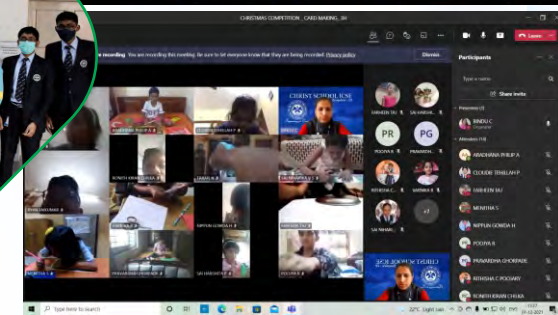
CHRISTMAS COMPETITION _ CARD MAKING_ 3H

Leave

Participants

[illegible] recording. You are recording this meeting. Be sure to let everyone know that they are being recorded. Privacy policy

Dismiss

Type a name

Share invite

Presenters (1)

BINDU C

Organizer

Attendees (13)

ABHISHEK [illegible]

ARADHANA PHILIP A

CLOUDIE TENELAH P

GRIESHMA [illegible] A

SREEJIT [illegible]

AAHAN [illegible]

SAI HARSHA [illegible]

PR

POOJYA R

PG

PRANESH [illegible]

RITHISHA C

VARSHINI R

SAI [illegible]

+7

NITHYA N

MENITHA S

NIPPUN GOWDA H

POOJYA R

PRIYARSHA GHORPADE

RITHISHA C POOJARY

SUNIDHI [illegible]

CHRIST SCHOOL ICSE

CHRIST SCHOOL ICSE

Type here to search

22°C Light rain